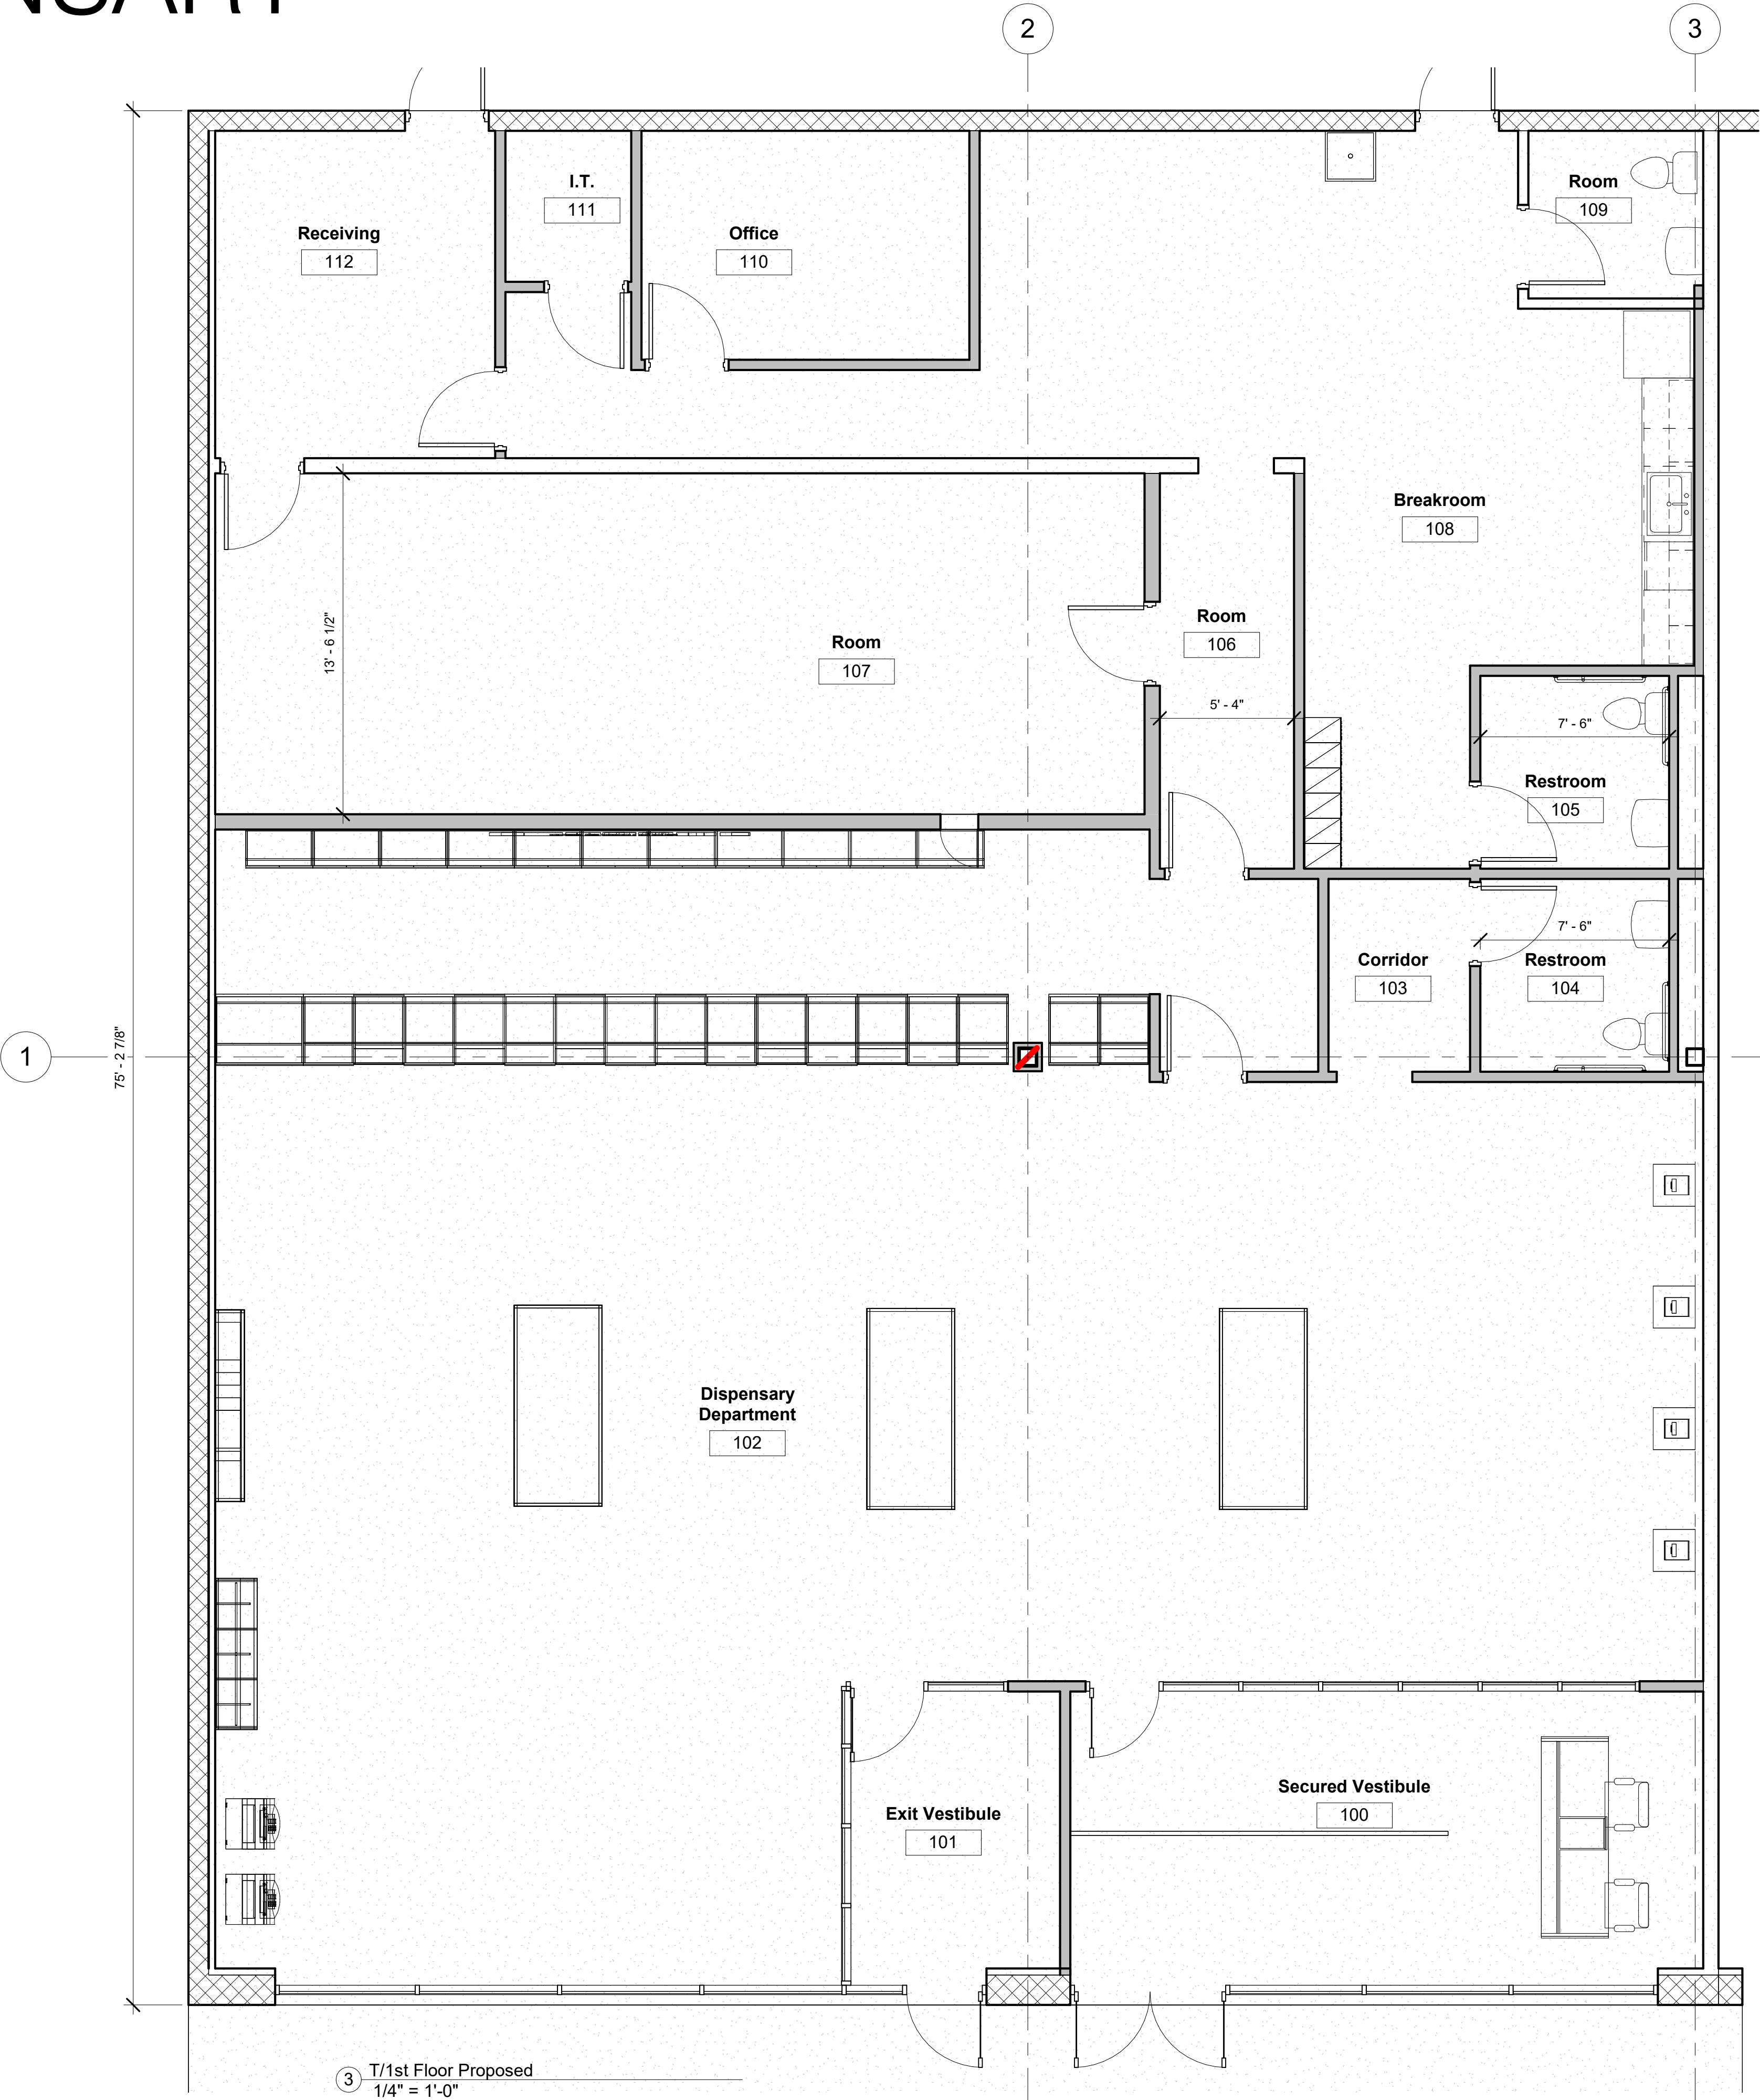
NSARY

2

3

1

75' - 2 7/8"

I.T.
111

Receiving
112

Office
110

Room
109

Breakroom
108

Room
106

Room
107

13' - 6 1/2"

5' - 4"

7' - 6"

Restroom
105

7' - 6"

Corridor
103

Restroom
104

Dispensary
Department
102

Exit Vestibule
101

Secured Vestibule
100

3 T/1st Floor Proposed
1/4" = 1'-0"